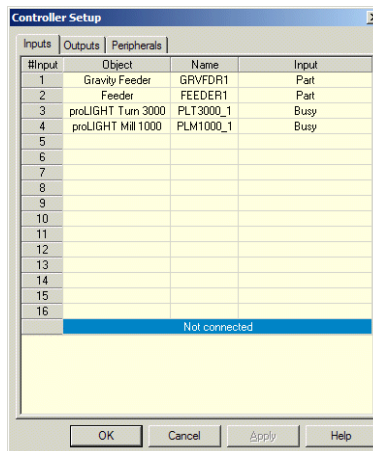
Controller Setup

Inputs | Outputs | Peripherals

| #Input | Object | Name | Input |
|---|---|---|---|
| 1 | Gravity Feeder | GRVFDR1 | Part |
| 2 | Feeder | FEEDER1 | Part |
| 3 | proLIGHT Turn 3000 | PLT3000_1 | Busy |
| 4 | proLIGHT Mill 1000 | PLM1000_1 | Busy |
| 5 | | | |
| 6 | | | |
| 7 | | | |
| 8 | | | |
| 9 | | | |
| 10 | | | |
| 11 | | | |
| 12 | | | |
| 13 | | | |
| 14 | | | |
| 15 | | | |
| 16 | | | |

Not connected

OK | Cancel | Apply | Help